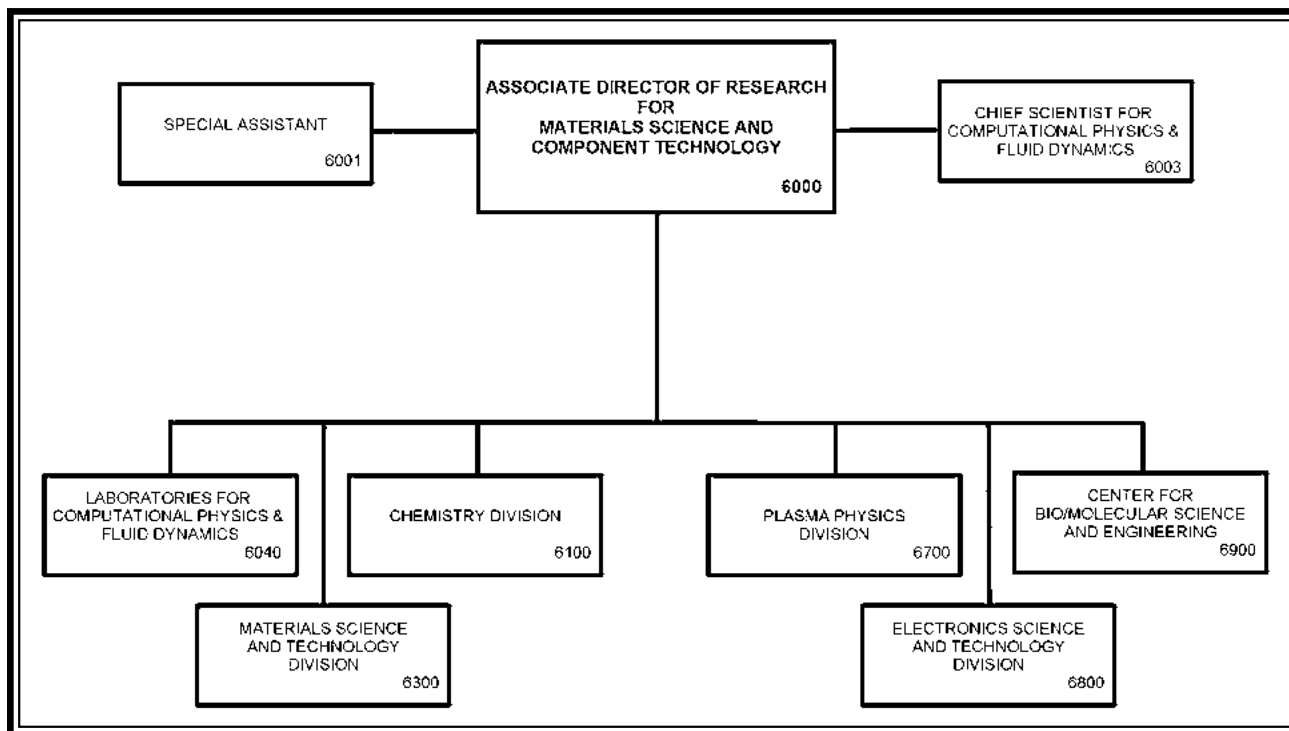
SPECIAL ASSISTANT
6001

ASSOCIATE DIRECTOR OF RESEARCH FOR MATERIALS SCIENCE AND COMPONENT TECHNOLOGY
6000

CHIEF SCIENTIST FOR COMPUTATIONAL PHYSICS & FLUID DYNAMICS
6003

LABORATORIES FOR COMPUTATIONAL PHYSICS & FLUID DYNAMICS
6040

MATERIALS SCIENCE AND TECHNOLOGY DIVISION
6300

CHEMISTRY DIVISION
6100

PLASMA PHYSICS DIVISION
6700

ELECTRONICS SCIENCE AND TECHNOLOGY DIVISION
6800

CENTER FOR BIO/MOLECULAR SCIENCE AND ENGINEERING
6900